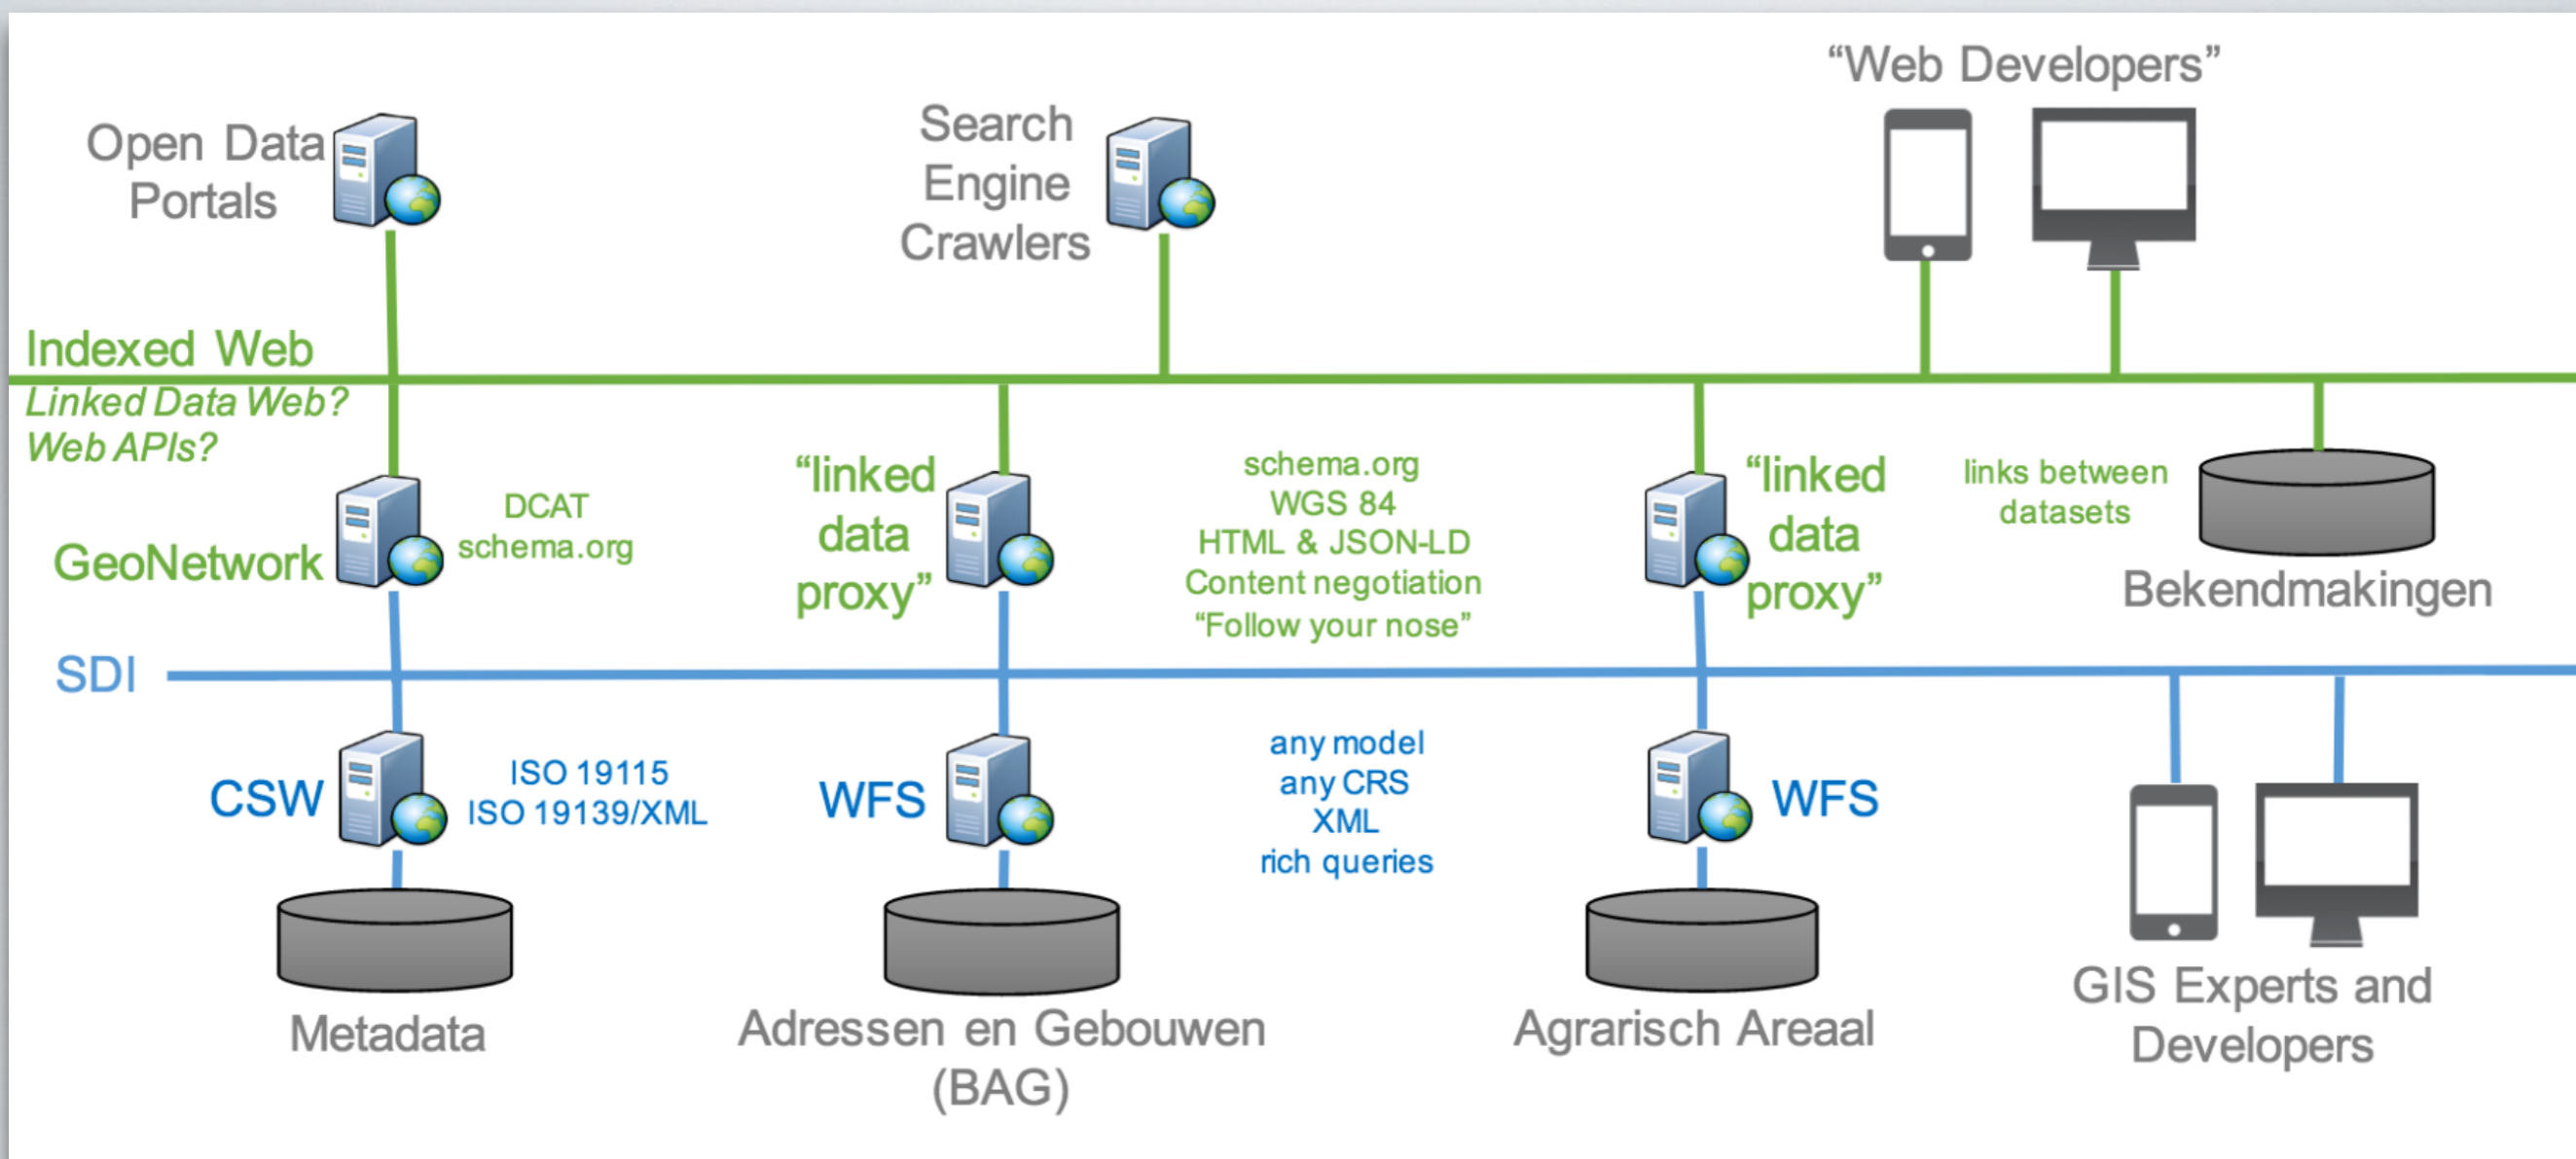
Open Data Portals

Search Engine Crawlers

"Web Developers"

Indexed Web

Linked Data Web?
Web APIs?

GeoNetwork

DCAT
schema.org

"linked data proxy"

schema.org
WGS 84
HTML & JSON-LD
Content negotiation
"Follow your nose"

"linked data proxy"

links between datasets

Bekendmakingen

SDI

CSW

ISO 19115
ISO 19139/XML

WFS

any model
any CRS
XML
rich queries

WFS

Metadata

Adressen en Gebouwen (BAG)

Agrarisch Areaal

GIS Experts and Developers